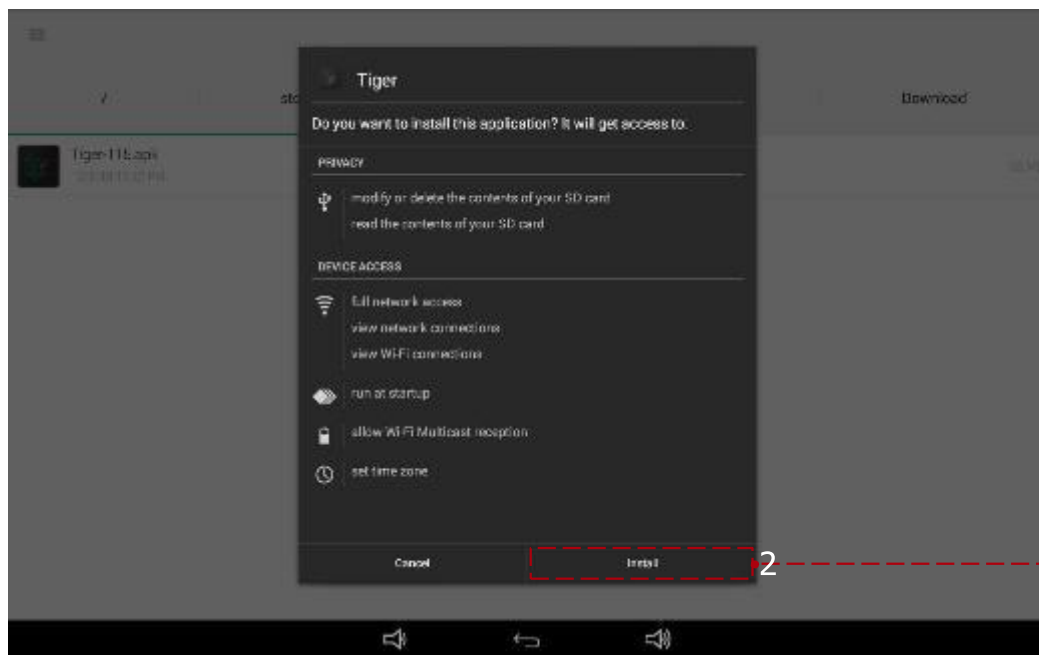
/

sto

Download

Tiger-116.apk

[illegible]

Tiger

Do you want to install this application? It will get access to:

PRIVACY

modify or delete the contents of your SD card

read the contents of your SD card

DEVICE ACCESS

full network access

view network connections

view Wi-Fi connections

run at startup

allow Wi-Fi Multicast reception

set time zone

Cancel

Install

2